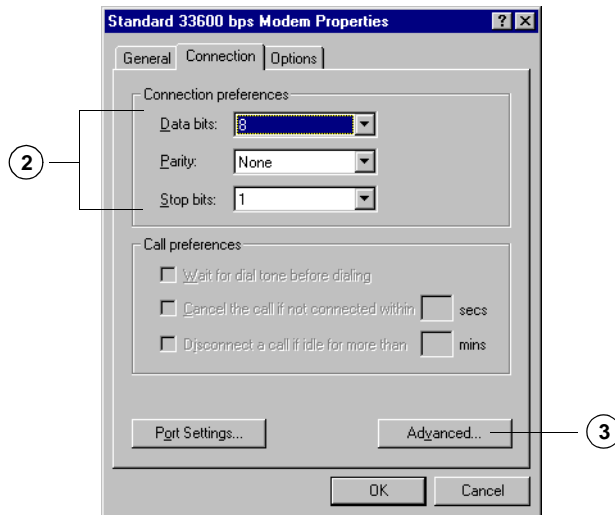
Standard 33600 bps Modem Properties

?

General

Connection

Options

Connection preferences

Data bits:

8

Parity:

None

Stop bits:

1

Call preferences

Wait for dial tone before dialing

Cancel the call if not connected within

secs

Disconnect a call if idle for more than

mins

Port Settings...

Advanced...

OK

Cancel

2

3